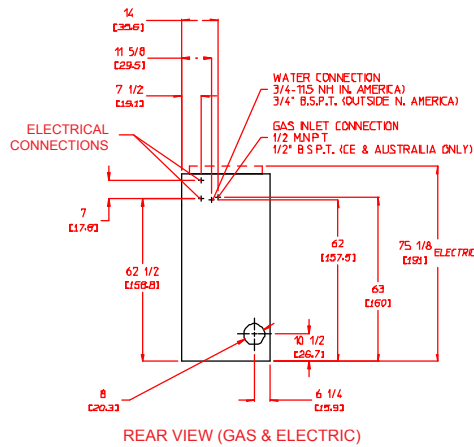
14
[35.6]

11 5/8
[29.5]

7 1/2
[19.1]

WATER CONNECTION
3/4-11.5 NH (N. AMERICA)
3/4" B.S.P.T. (OUTSIDE N. AMERICA)

ELECTRICAL CONNECTIONS

GAS INLET CONNECTION
1/2 M.NPT
1/2" B.S.P.T. (CE & AUSTRALIA ONLY)

7
[17.6]

62 1/2
[158.8]

62
[157.5]

63
[160]

75 1/8
[191]

ELECTRI

10 1/2
[26.7]

8
[20.3]

6 1/4
[15.9]

REAR VIEW (GAS & ELECTRIC)